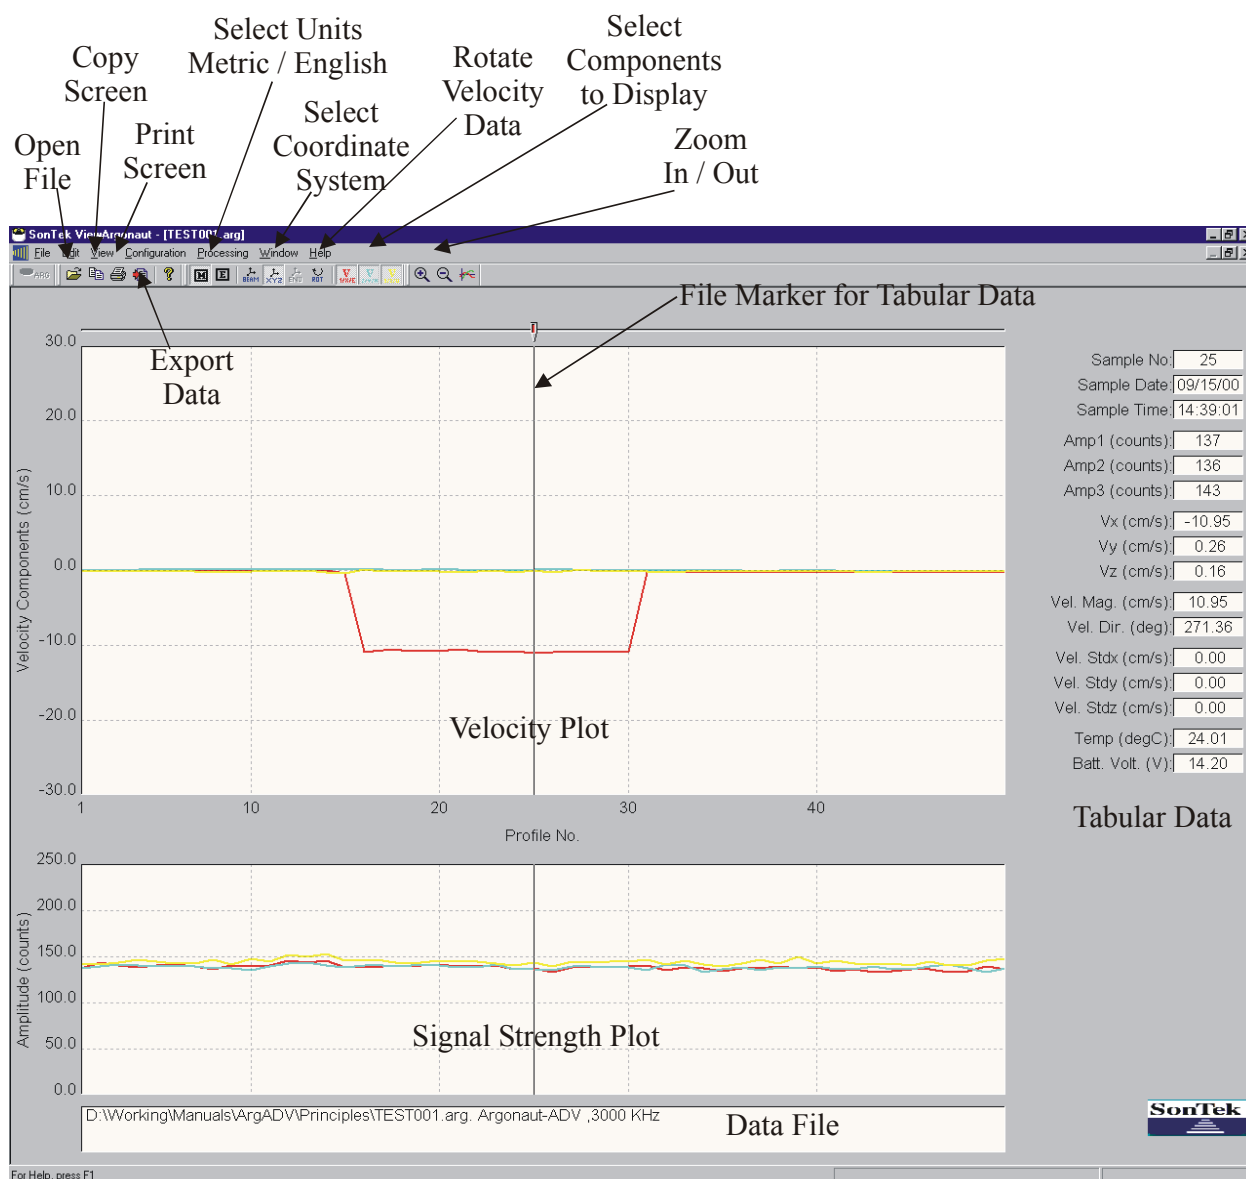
Open File

Copy Screen

Print Screen

Select Units Metric / English

Select Coordinate System

Rotate Velocity Data

Select Components to Display

Zoom In / Out

SonTek ViewArgonaut - [TEST001.arg]

File Edit View Configuration Processing Window Help

File Marker for Tabular Data

Export Data

30.0
20.0
10.0
0.0
-10.0
-20.0
-30.0

Velocity Components (cm/s)

Velocity Plot

1 10 20 30 40

Profile No.

| | |
|---|---|
| Sample No: | 25 |
| Sample Date: | 09/15/00 |
| Sample Time: | 14:39:01 |
| Amp1 (counts): | 137 |
| Amp2 (counts): | 136 |
| Amp3 (counts): | 143 |
| Vx (cm/s): | -10.95 |
| Vy (cm/s): | 0.26 |
| Vz (cm/s): | 0.16 |
| Vel. Mag. (cm/s): | 10.95 |
| Vel. Dir. (deg): | 271.36 |
| Vel. Stdx (cm/s): | 0.00 |
| Vel. Stdy (cm/s): | 0.00 |
| Vel. Stdz (cm/s): | 0.00 |
| Temp (degC): | 24.01 |
| Batt. Volt. (V): | 14.20 |

Tabular Data

250.0
200.0
150.0
100.0
50.0
0.0

Amplitude (counts)

Signal Strength Plot

D:\Working\Manuals\ArgADV\Principles\TEST001.arg. Argonaut-ADV ,3000 KHz

Data File

SonTek

For Help, press F1